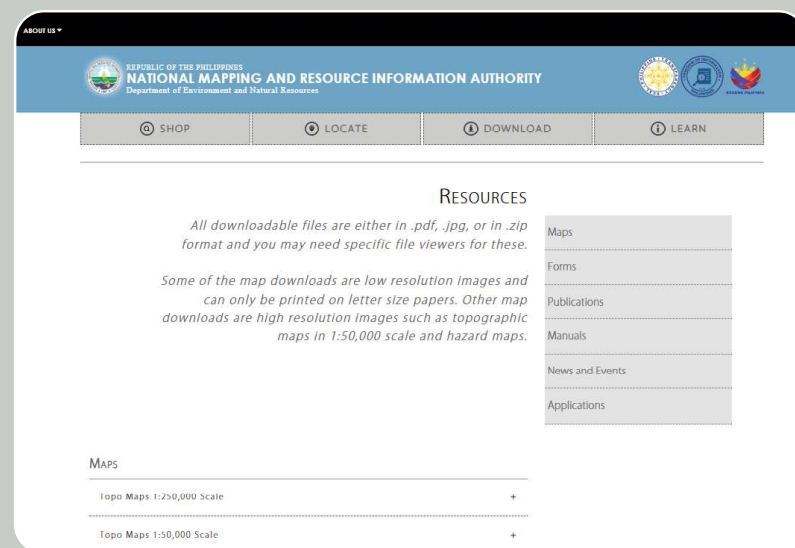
ABOUT US ▾

REPUBLIC OF THE PHILIPPINES
NATIONAL MAPPING AND RESOURCE INFORMATION AUTHORITY
Department of Environment and Natural Resources

SHOP
LOCATE
DOWNLOAD
LEARN

RESOURCES

All downloadable files are either in .pdf, .jpg, or in .zip format and you may need specific file viewers for these.

Some of the map downloads are low resolution images and can only be printed on letter size papers. Other map downloads are high resolution images such as topographic maps in 1:50,000 scale and hazard maps.

Maps
Forms
Publications
Manuals
News and Events
Applications

MAPS

Topo Maps 1:250,000 Scale +

Topo Maps 1:50,000 Scale +